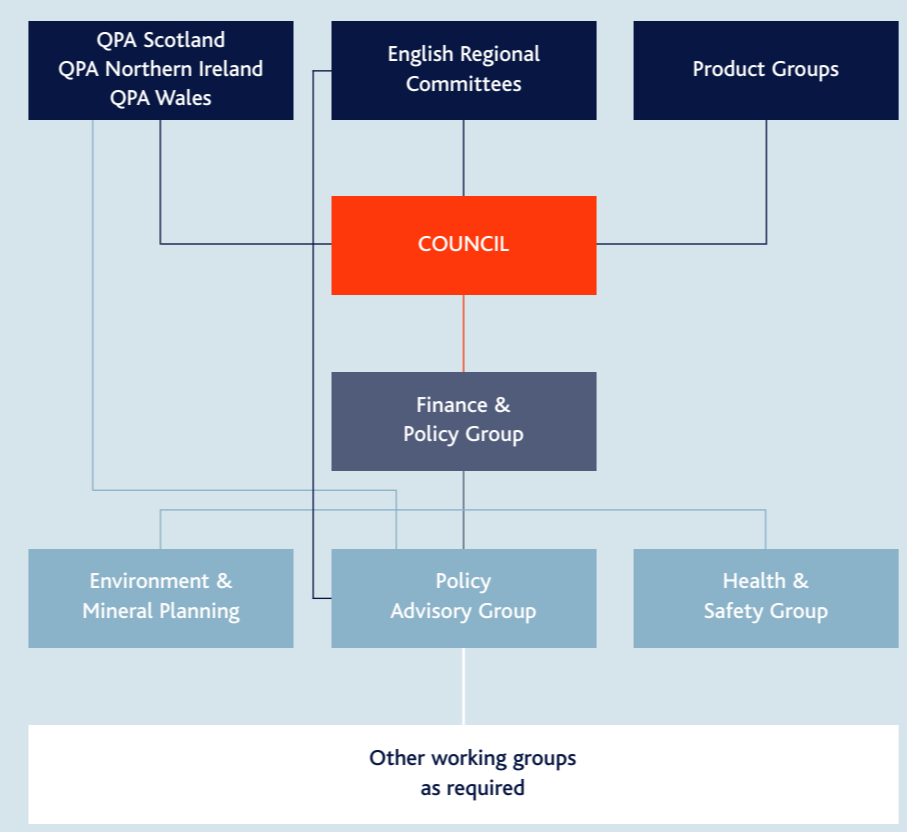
QPA Scotland
QPA Northern Ireland
QPA Wales

English Regional Committees

Product Groups

COUNCIL

Finance & Policy Group

Environment & Mineral Planning

Policy Advisory Group

Health & Safety Group

Other working groups as required